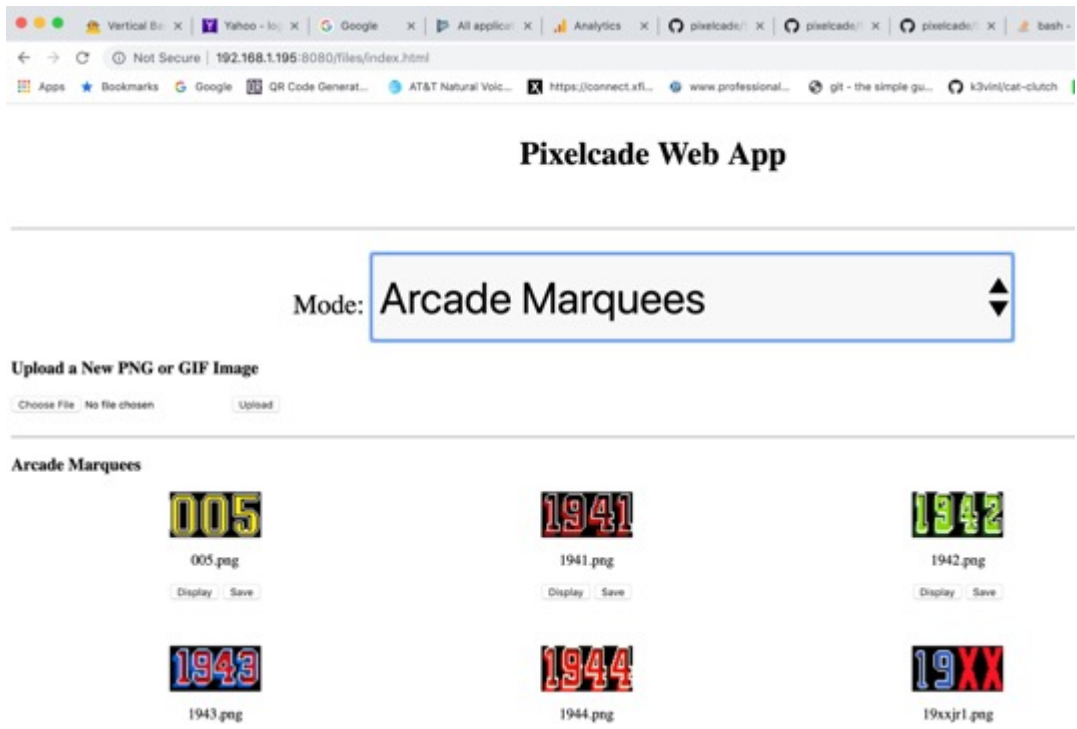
Vertical Ba × Yahoo - lo × Google × All applica × Analytics × pixelcade/ × pixelcade/ × pixelcade/ × bash -

Not Secure | 192.168.1.195:8080/files/index.html

Apps Bookmarks Google QR Code Generat... AT&T Natural Voic... https://connect.xfi... www.professional... git - the simple gu... k3vinl/cat-clutch

Pixelcade Web App

Mode: Arcade Marquees

Upload a New PNG or GIF Image

Choose File No file chosen Upload

Arcade Marquees

005

005.png

Display Save

1941

1941.png

Display Save

1942

1942.png

Display Save

1943

1943.png

1944

1944.png

19XX

19xxjr1.png